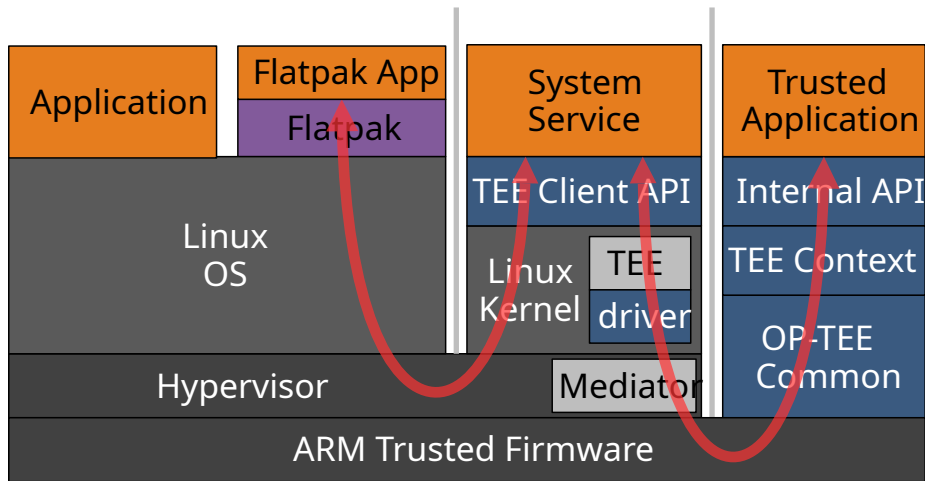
Application

Flatpak App

Flatpak

Linux OS

System Service

TEE Client API

Linux Kernel

TEE driver

Trusted Application

Internal API

TEE Context

OP-TEE Common

Hypervisor

Mediator

ARM Trusted Firmware